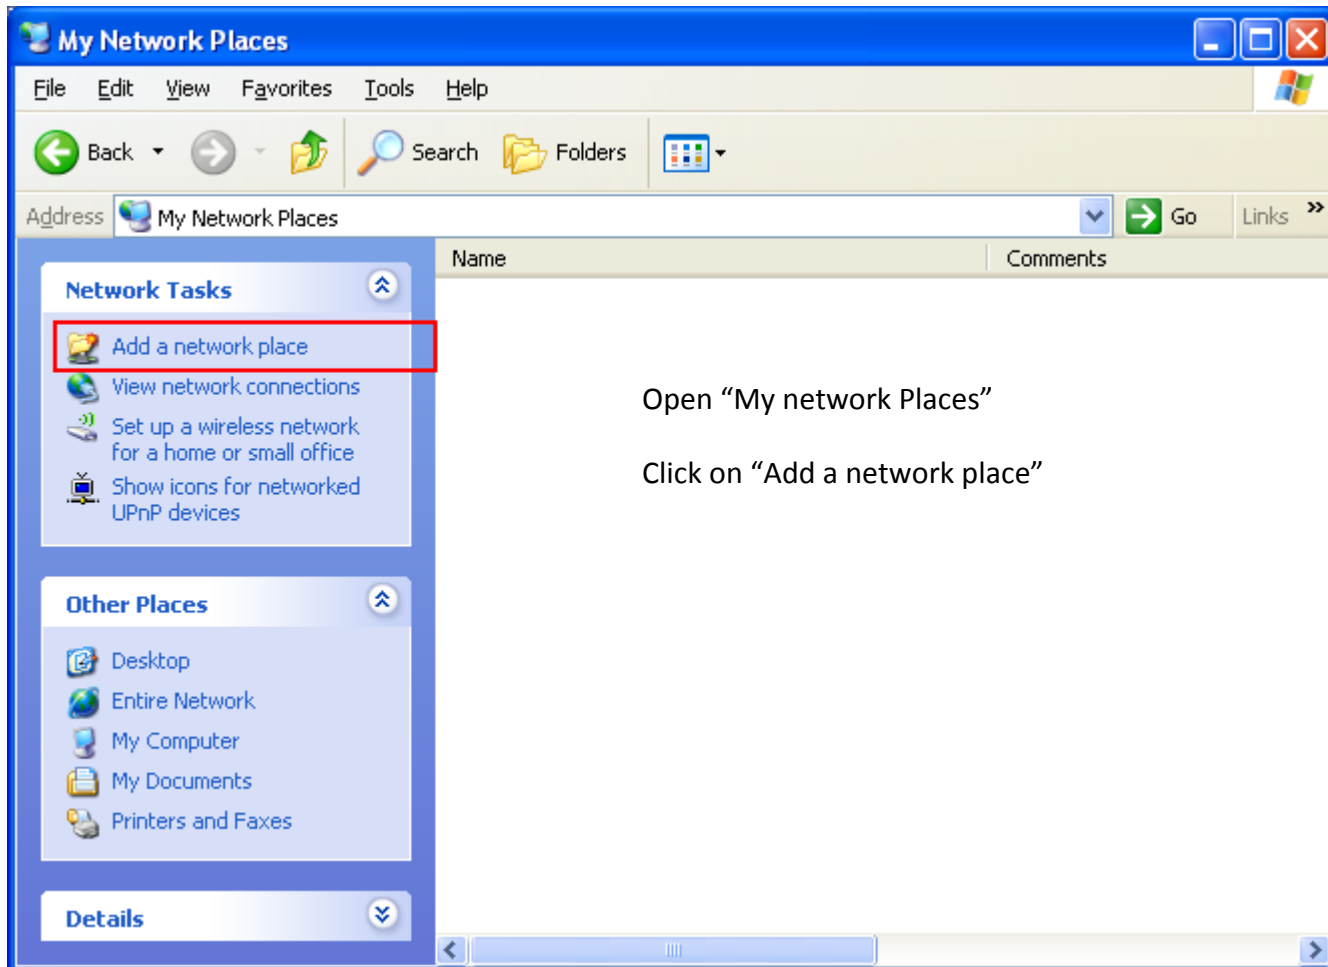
My Network Places

File Edit View Favorites Tools Help

Back Search Folders

Address My Network Places Go Links »

Network Tasks

Add a network place
View network connections
Set up a wireless network for a home or small office
Show icons for networked UPnP devices

Other Places

Desktop
Entire Network
My Computer
My Documents
Printers and Faxes

Details

Name Comments

Open “My network Places”

Click on “Add a network place”